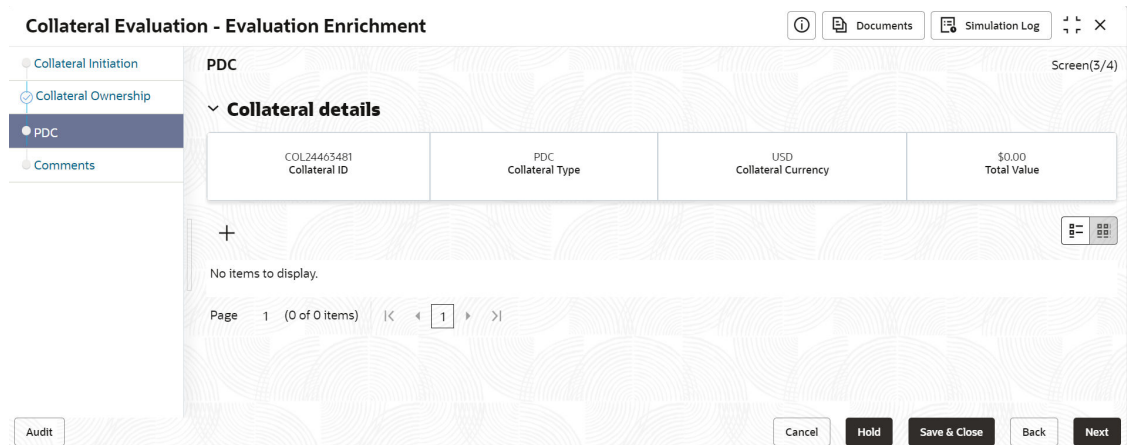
Collateral Evaluation - Evaluation Enrichment

Documents Simulation Log

Collateral Initiation
Collateral Ownership
PDC
Comments

PDC

Screen(3/4)

Collateral details

| COL24463481 Collateral ID | PDC Collateral Type | USD Collateral Currency | \$0.00 Total Value |
|---|---|---|---|

+

No items to display.

Page 1 (0 of 0 items) |< < 1 > >|

Audit

Cancel Hold Save & Close Back Next